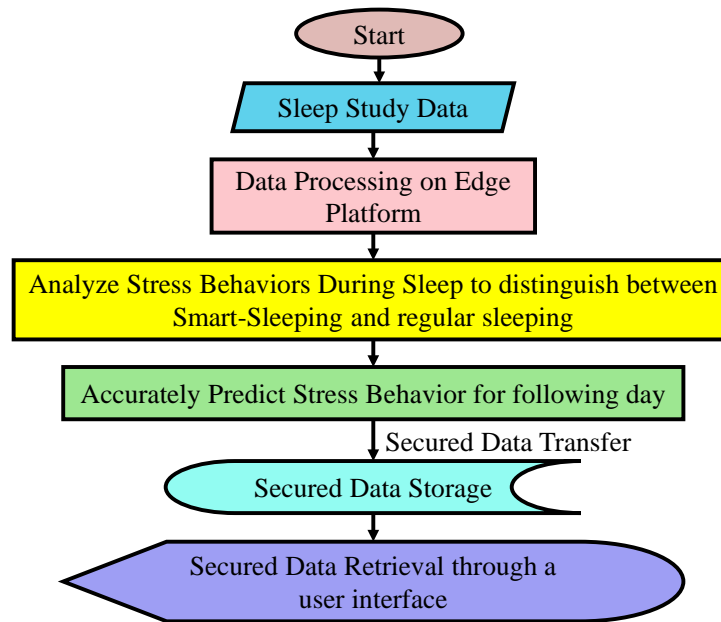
Start

Sleep Study Data

Data Processing on Edge Platform

Analyze Stress Behaviors During Sleep to distinguish between Smart-Sleeping and regular sleeping

Accurately Predict Stress Behavior for following day

Secured Data Transfer

Secured Data Storage

Secured Data Retrieval through a user interface